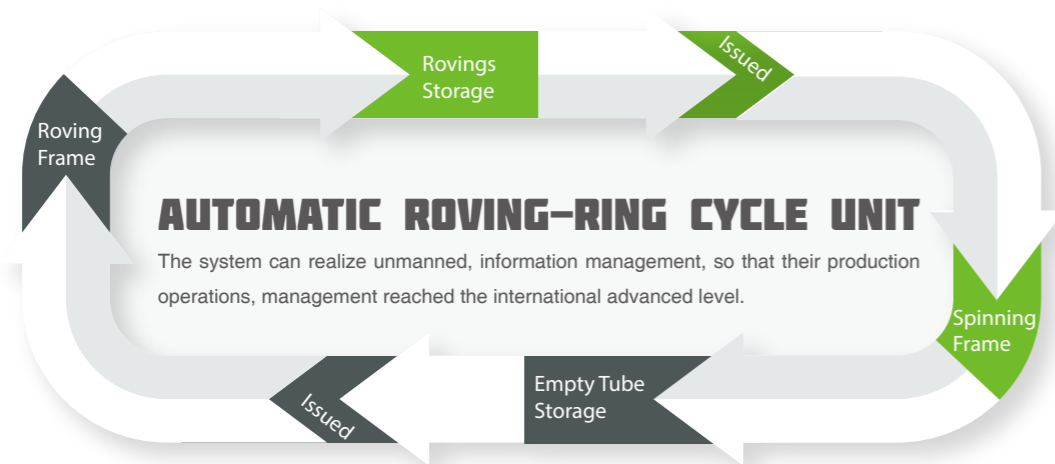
Rovings Storage

Issued

Roving Frame

AUTOMATIC ROVING-RING CYCLE UNIT

The system can realize unmanned, information management, so that their production operations, management reached the international advanced level.

Spinning Frame

Empty Tube Storage

Issued